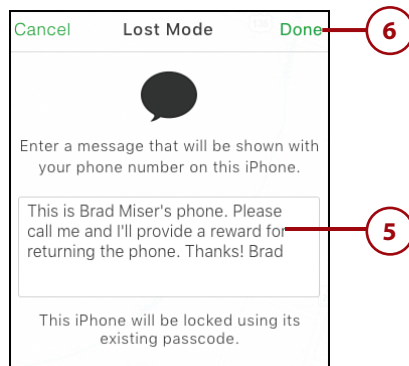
Cancel Lost Mode Done

6

Enter a message that will be shown with your phone number on this iPhone.

This is Brad Miser's phone. Please call me and I'll provide a reward for returning the phone. Thanks! Brad

5

This iPhone will be locked using its existing passcode.